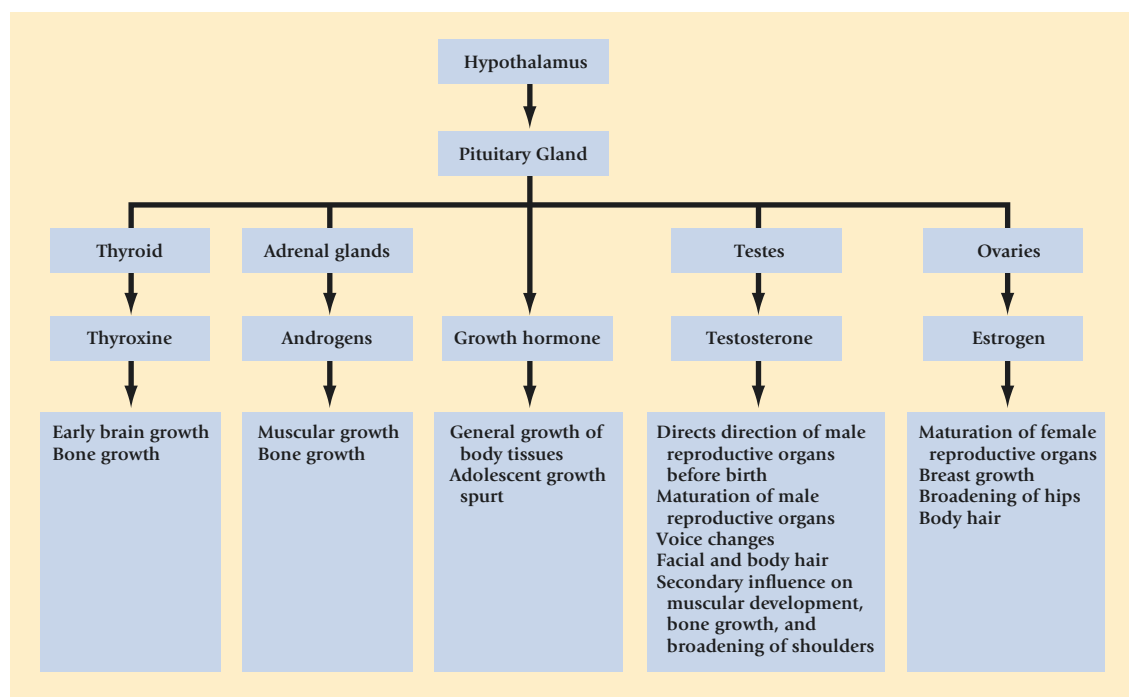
Hypothalamus

Pituitary Gland

Thyroid

Thyroxine

Early brain growth
Bone growth

Adrenal glands

Androgens

Muscular growth
Bone growth

Growth hormone

General growth of body tissues
Adolescent growth spurt

Testes

Testosterone

Directs direction of male reproductive organs before birth
Maturation of male reproductive organs
Voice changes
Facial and body hair
Secondary influence on muscular development, bone growth, and broadening of shoulders

Ovaries

Estrogen

Maturation of female reproductive organs
Breast growth
Broadening of hips
Body hair